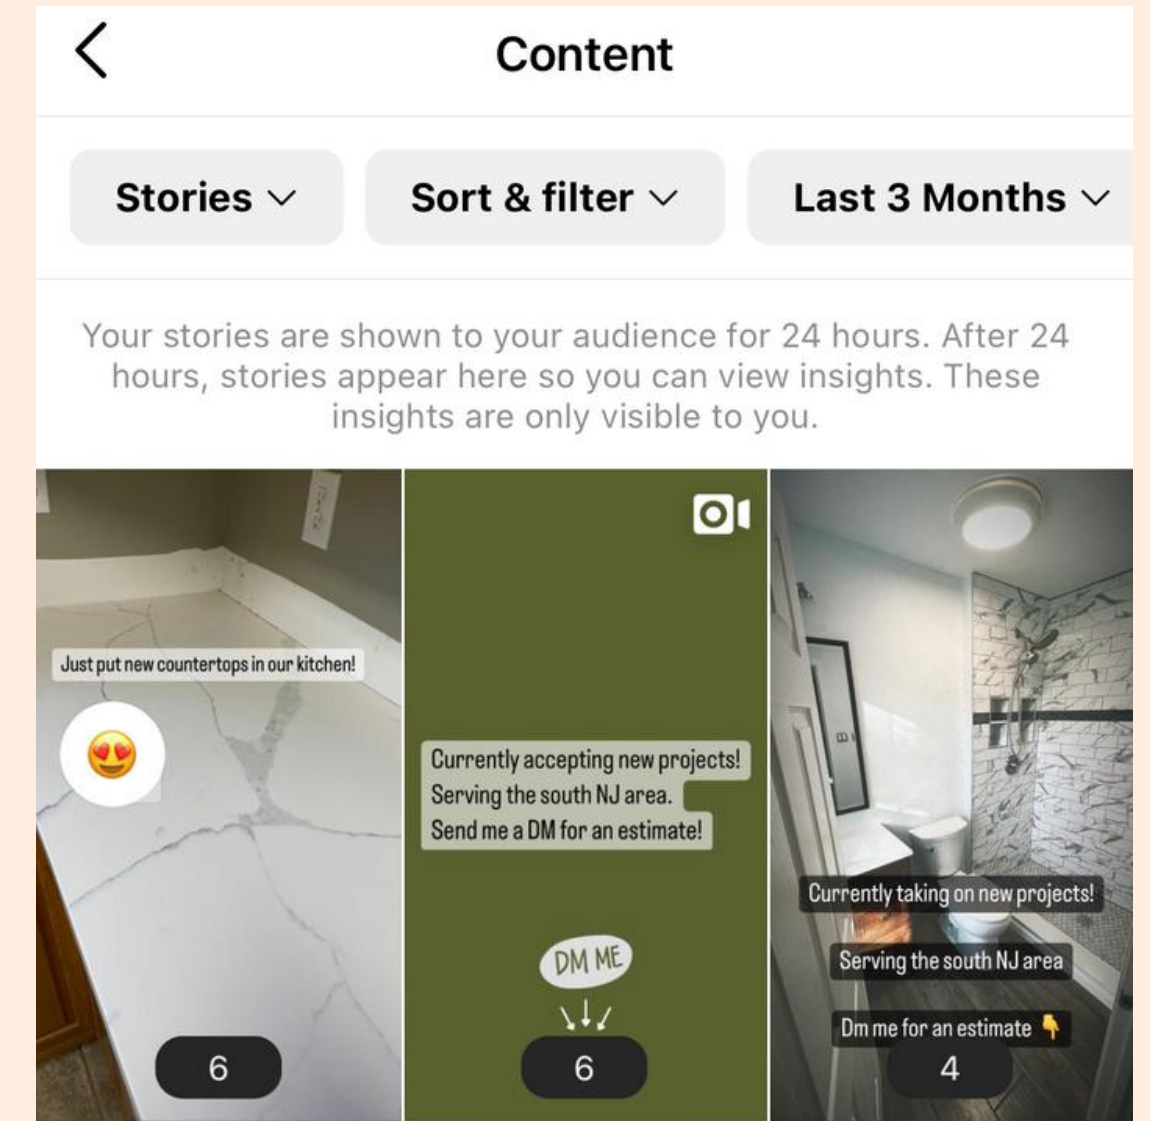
Content

Stories

Sort & filter

Last 3 Months

Your stories are shown to your audience for 24 hours. After 24 hours, stories appear here so you can view insights. These insights are only visible to you.

Just put new countertops in our kitchen!

😍

6

Currently accepting new projects!
Serving the south NJ area.
Send me a DM for an estimate!

DM ME

6

Currently taking on new projects!

Serving the south NJ area

Dm me for an estimate 👇

4